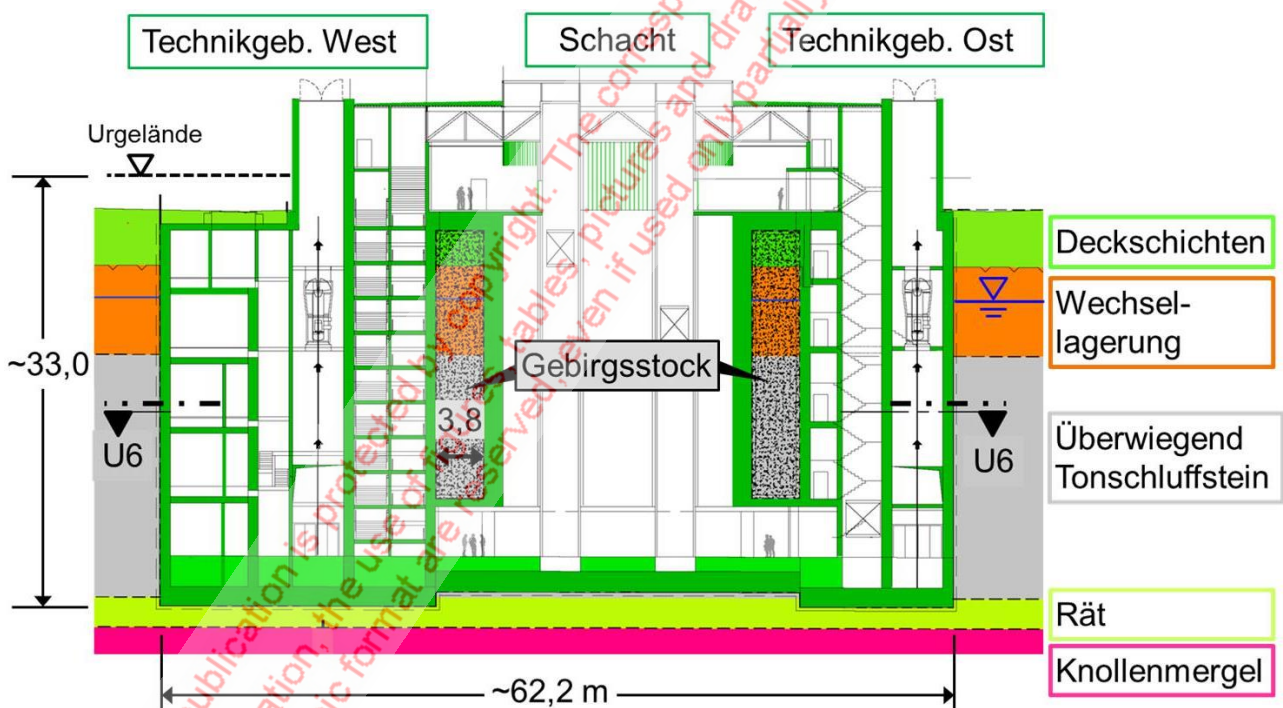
Technikgeb. West

Schacht

Technikgeb. Ost

Urgelände

~33,0

U6

Gebirgsstock

3,8

U6

Deckschichten

Wechsellagerung

Überwiegend Tonschluffstein

Rät

Knollenmergel

~62,2 m

publication is protected by copyright. The corresponding ... the use of figures, tables, pictures and drawings ... format are reserved, even if used only partially